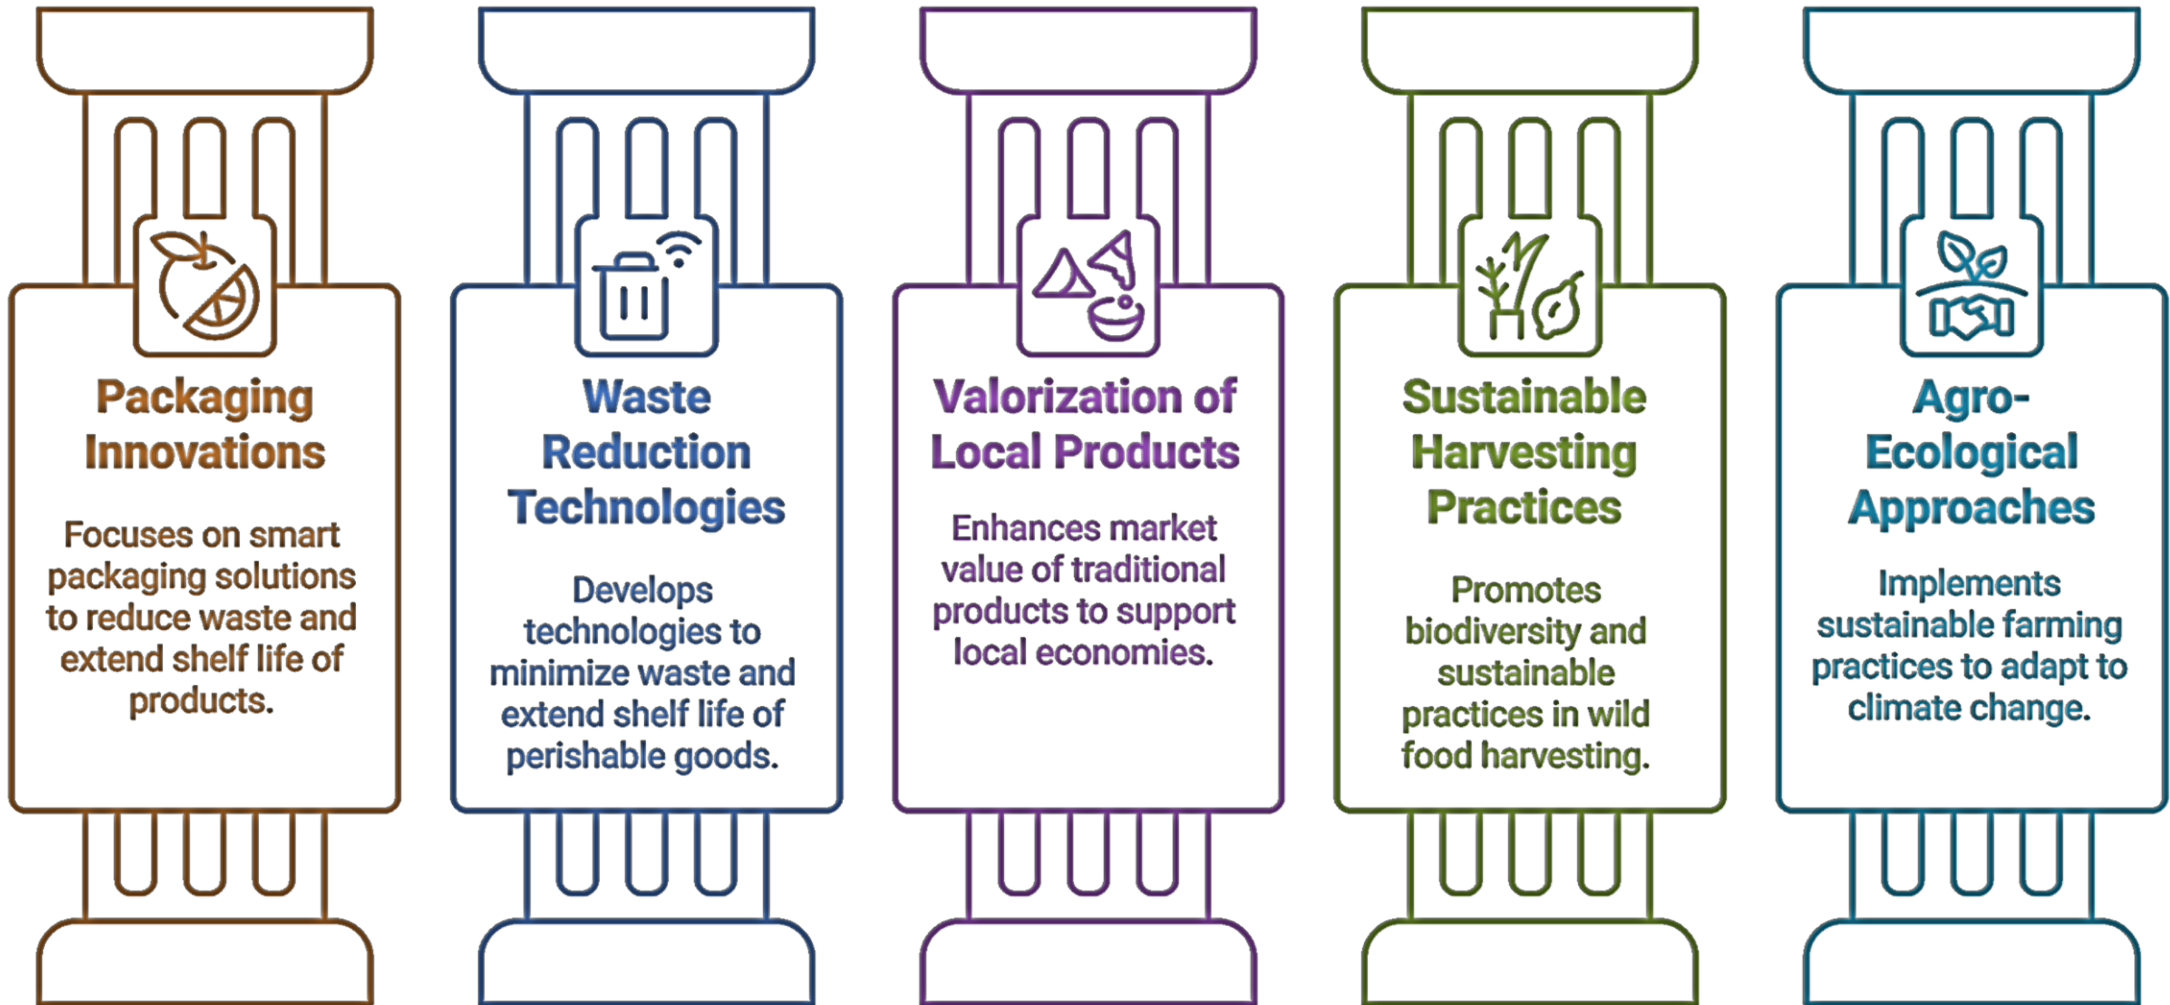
Packaging Innovations

Focuses on smart packaging solutions to reduce waste and extend shelf life of products.

Waste Reduction Technologies

Develops technologies to minimize waste and extend shelf life of perishable goods.

Valorization of Local Products

Enhances market value of traditional products to support local economies.

Sustainable Harvesting Practices

Promotes biodiversity and sustainable practices in wild food harvesting.

Agro-Ecological Approaches

Implements sustainable farming practices to adapt to climate change.